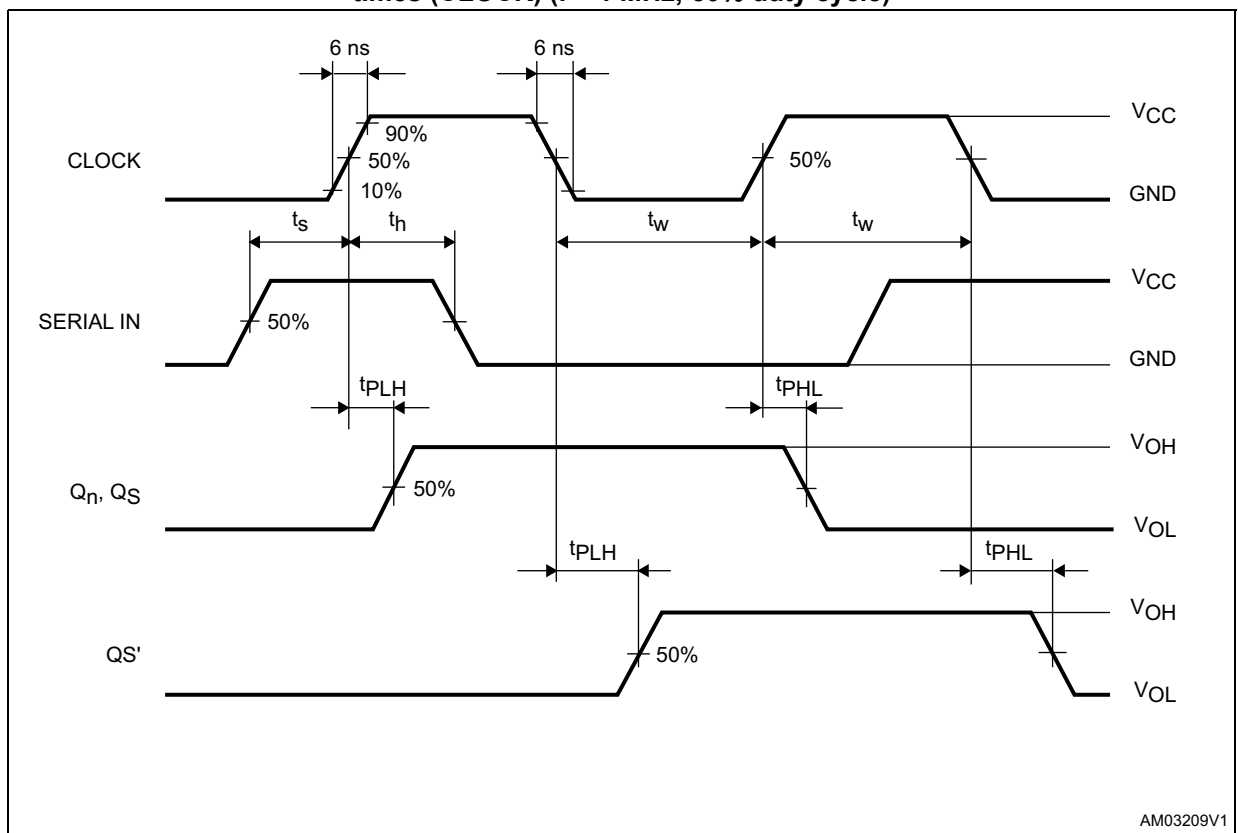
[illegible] (CLOCK) (f = 1 MHz; 50% duty cycle)

6 ns

6 ns

CLOCK

90%

50%

10%

50%

$V_{CC}$

GND

$t_s$

$t_h$

$t_w$

$t_w$

SERIAL IN

50%

$V_{CC}$

GND

$t_{PLH}$

$t_{PHL}$

$Q_n$, $Q_S$

50%

$V_{OH}$

$V_{OL}$

$t_{PLH}$

$t_{PHL}$

QS'

50%

$V_{OH}$

$V_{OL}$

AM03209V1